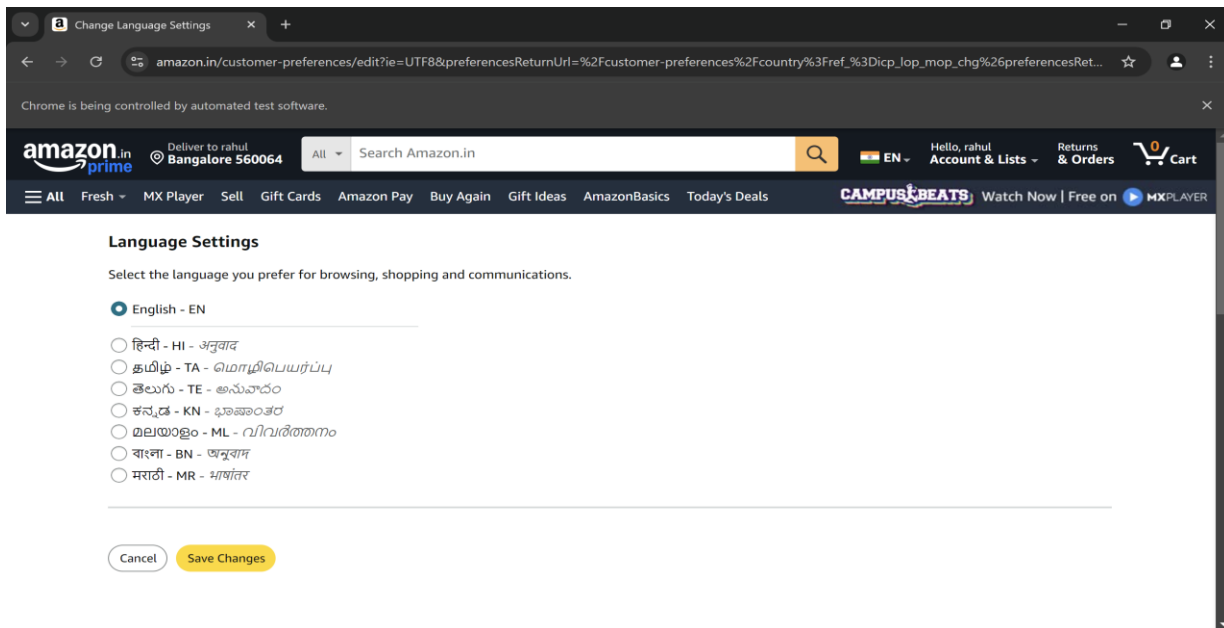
Change Language Settings

amazon.in/customer-preferences/edit?ie=UTF8&preferencesReturnUrl=%2Fcustomer-preferences%2Fcountry%3Fref_%3Dicp_lop_mop_chg%26preferencesRet...

Chrome is being controlled by automated test software.

amazon.in prime

Deliver to rahul
Bangalore 560064

All

Search Amazon.in

EN

Hello, rahul
Account & Lists

Returns
& Orders

0
Cart

All Fresh MX Player Sell Gift Cards Amazon Pay Buy Again Gift Ideas AmazonBasics Today's Deals

CAMPUS BEATS Watch Now | Free on MXPLAYER

Language Settings

Select the language you prefer for browsing, shopping and communications.

English - EN

हिन्दी - HI - अनुवाद
தமிழ் - TA - மொழிபெயர்ப்பு
తెలుగు - TE - అనువాదం
ಕನ್ನಡ - KN - ಭಾಷಾಂತರ
മലയാളം - ML - വിവർത്തനം
বাংলা - BN - অনুবাদ
मराठी - MR - भाषांतर

Cancel Save Changes